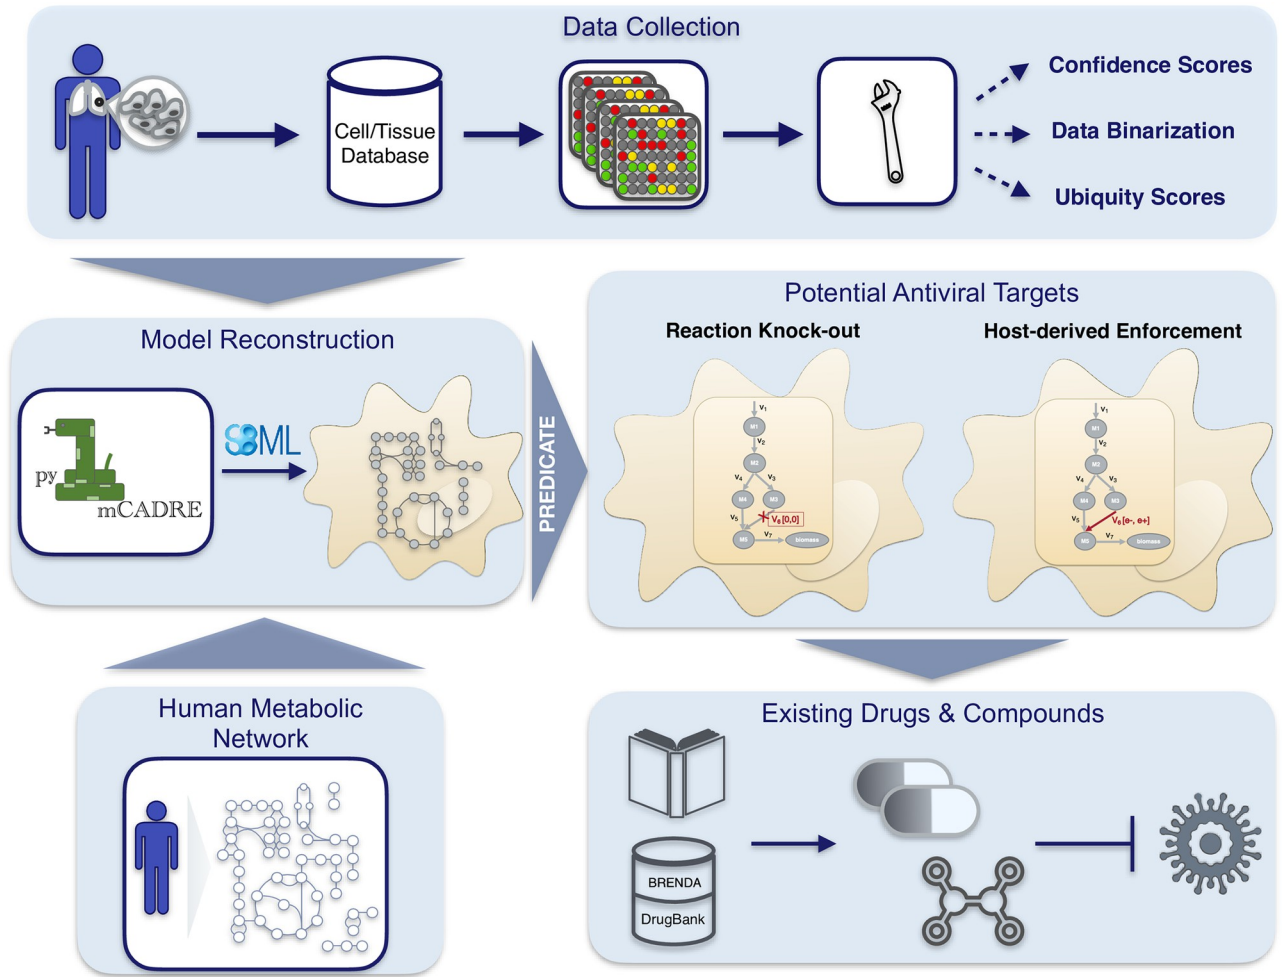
Data Collection

Cell/Tissue Database

Confidence Scores

Data Binarization

Ubiquity Scores

Model Reconstruction

py

mCADRE

SBML

PREDICATE

Potential Antiviral Targets

Reaction Knock-out

$v_1$
M1
$v_2$
M2
$v_4$
$v_3$
M4
M3
$v_5$
$V_6$ [0,0]
M5
$v_7$
biomass

Host-derived Enforcement

$v_1$
M1
$v_2$
M2
$v_4$
$v_3$
M4
M3
$v_5$
$V_6$ [e-, e+]
M5
$v_7$
biomass

Human Metabolic Network

Existing Drugs & Compounds

BRENDA

DrugBank